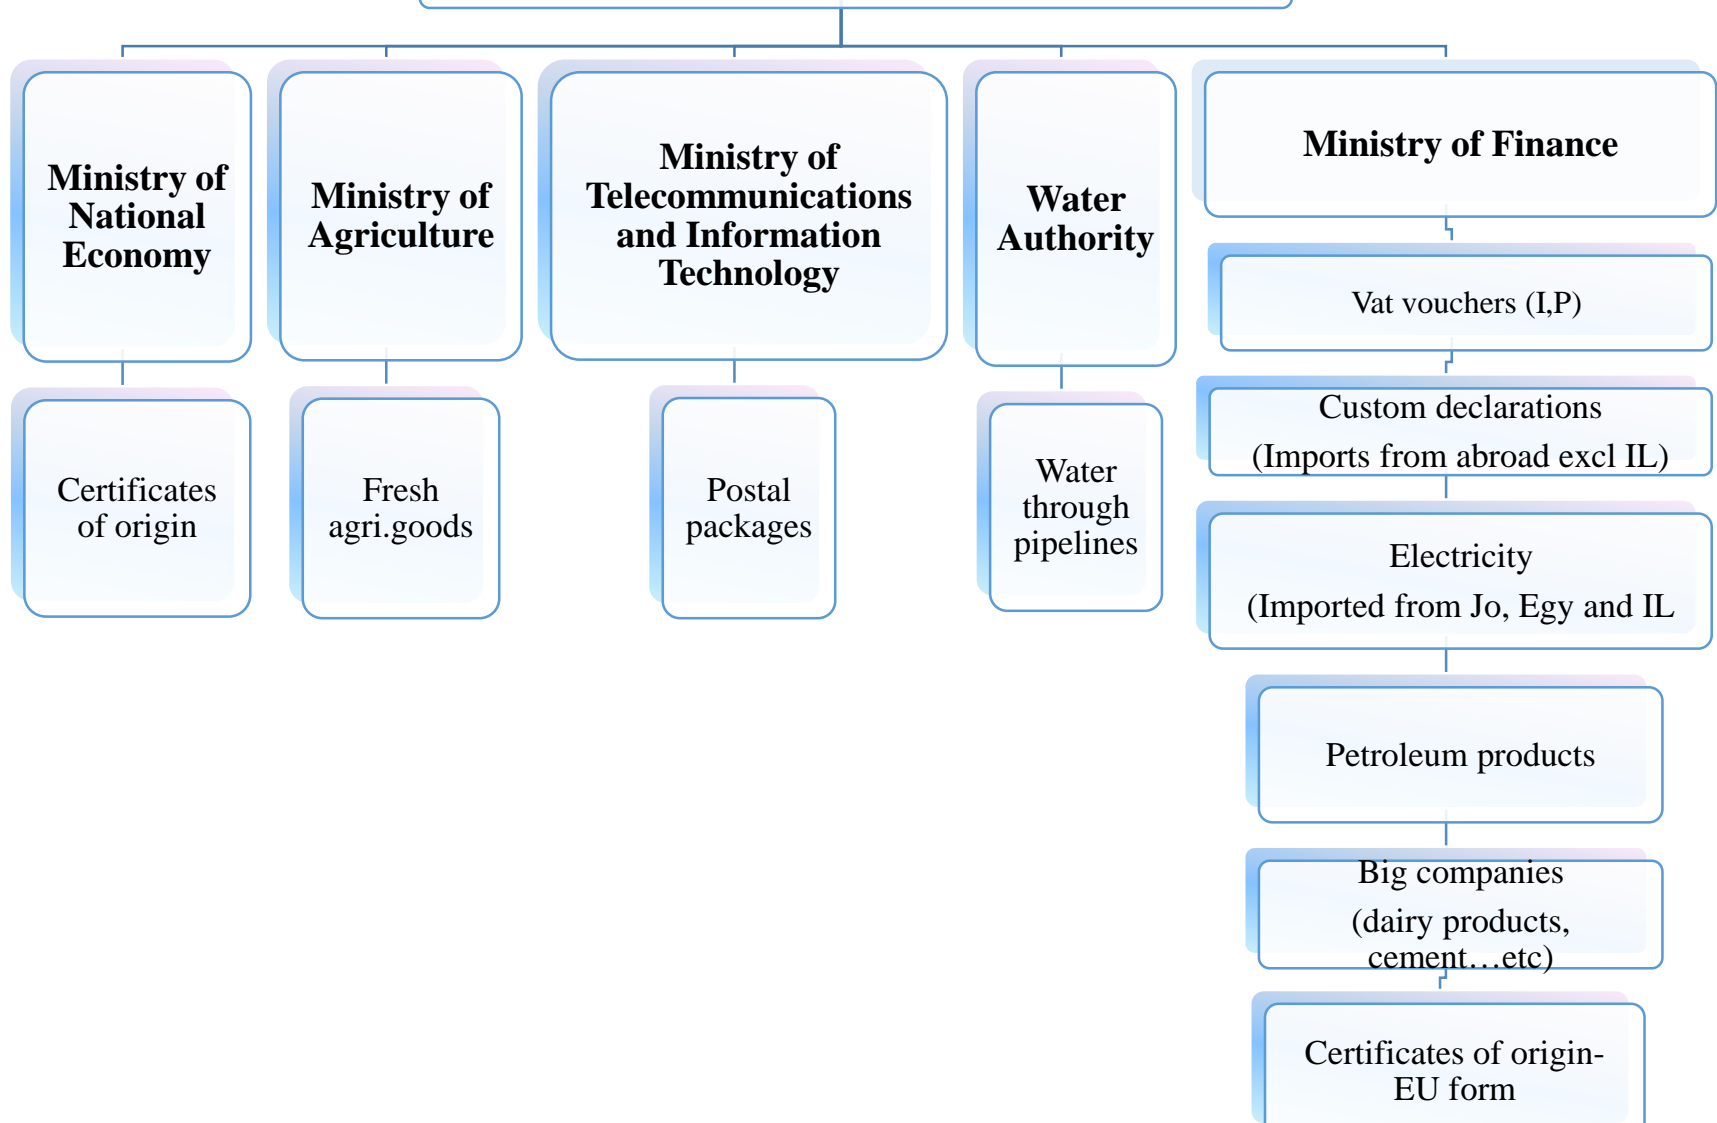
Ministry of National Economy

Certificates of origin

Ministry of Agriculture

Fresh agri.goods

Ministry of Telecommunications and Information Technology

Postal packages

Water Authority

Water through pipelines

Ministry of Finance

Vat vouchers (I,P)

Custom declarations
(Imports from abroad excl IL)

Electricity
(Imported from Jo, Egy and IL

Petroleum products

Big companies
(dairy products, cement…etc)

Certificates of origin-EU form